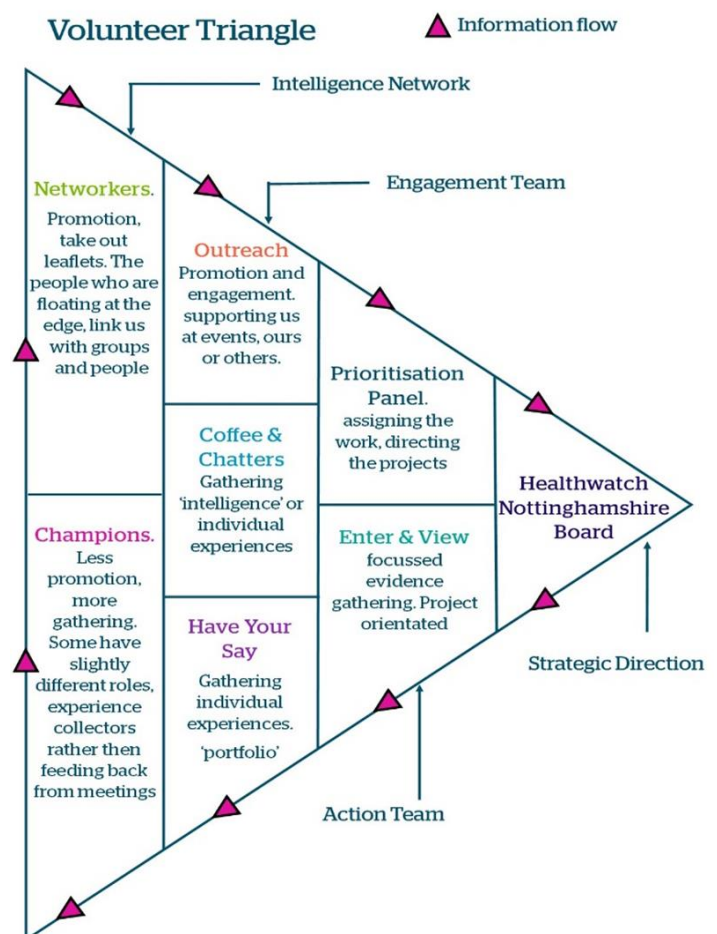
Volunteer Triangle

Information flow

Intelligence Network

Engagement Team

Networkers.
Promotion, take out leaflets. The people who are floating at the edge, link us with groups and people

Outreach
Promotion and engagement. supporting us at events, ours or others.

Prioritisation Panel.
assigning the work, directing the projects

Coffee & Chatters
Gathering 'intelligence' or individual experiences

Healthwatch Nottinghamshire Board

Champions.
Less promotion, more gathering. Some have slightly different roles, experience collectors rather then feeding back from meetings

Enter & View
focussed evidence gathering. Project orientated

Have Your Say
Gathering individual experiences.
'portfolio'

Strategic Direction

Action Team